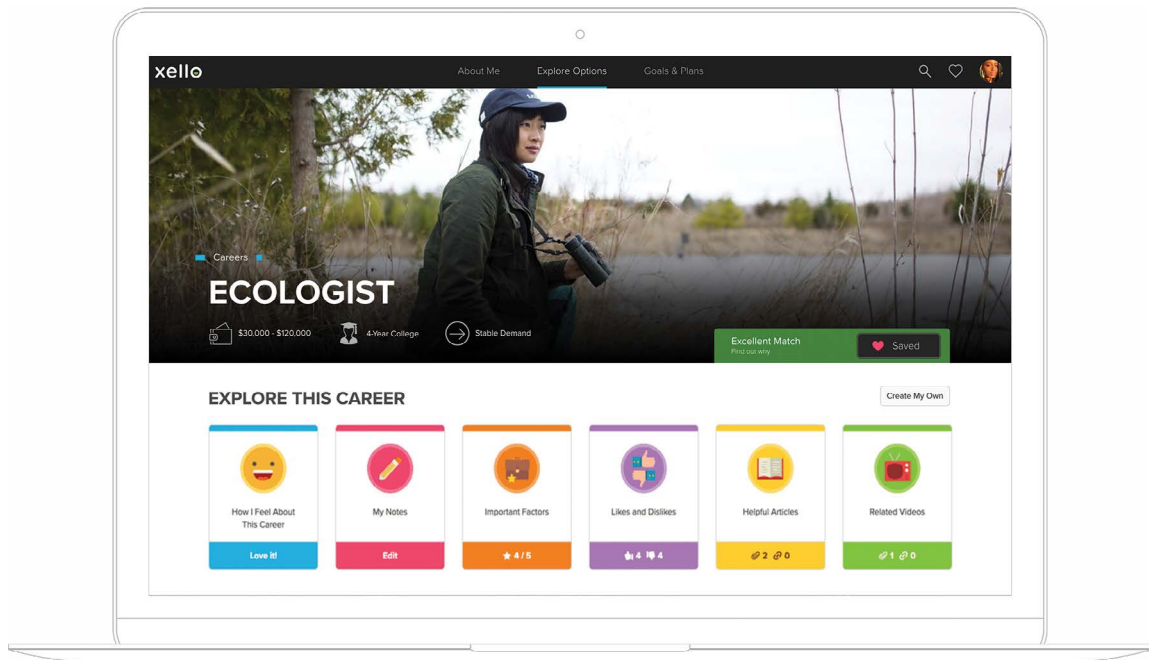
xello

About Me  Explore Options  Goals & Plans

Careers

ECOLOGIST

$30,000 - $120,000  4-Year College  Stable Demand

Excellent Match
Find out why

Saved

EXPLORE THIS CAREER

Create My Own

How I Feel About This Career
Love it!

My Notes
Edit

Important Factors
4 / 5

Likes and Dislikes
4 4

Helpful Articles
2 0

Related Videos
1 0